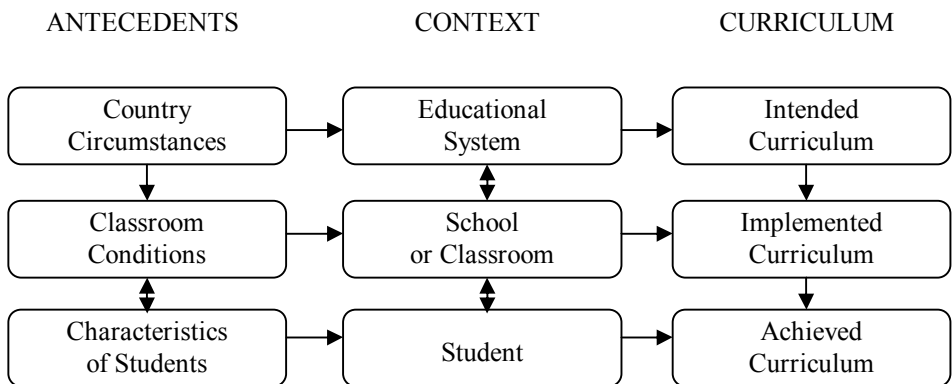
ANTECEDENTS

CONTEXT

CURRICULUM

Country Circumstances

Educational System

Intended Curriculum

Classroom Conditions

School or Classroom

Implemented Curriculum

Characteristics of Students

Student

Achieved Curriculum